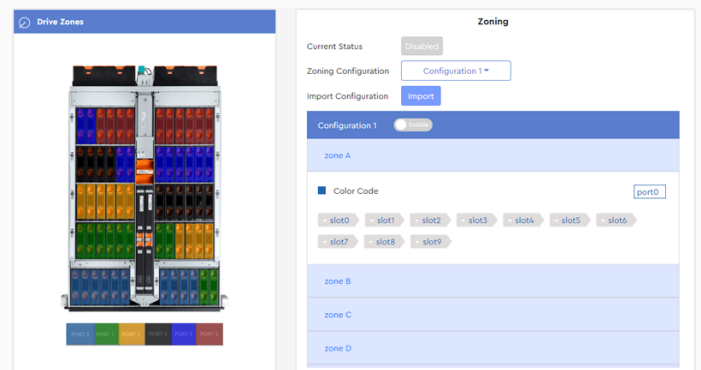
Drive Zones

PORT 0 PORT 1 PORT 2 PORT 3 PORT 4 PORT 5

Zoning

Current Status Disabled

Zoning Configuration Configuration 1 ▾

Import Configuration Import

Configuration 1 Enable

zone A

Color Code port0

slot0 slot1 slot2 slot3 slot4 slot5 slot6 slot7 slot8 slot9

zone B

zone C

zone D